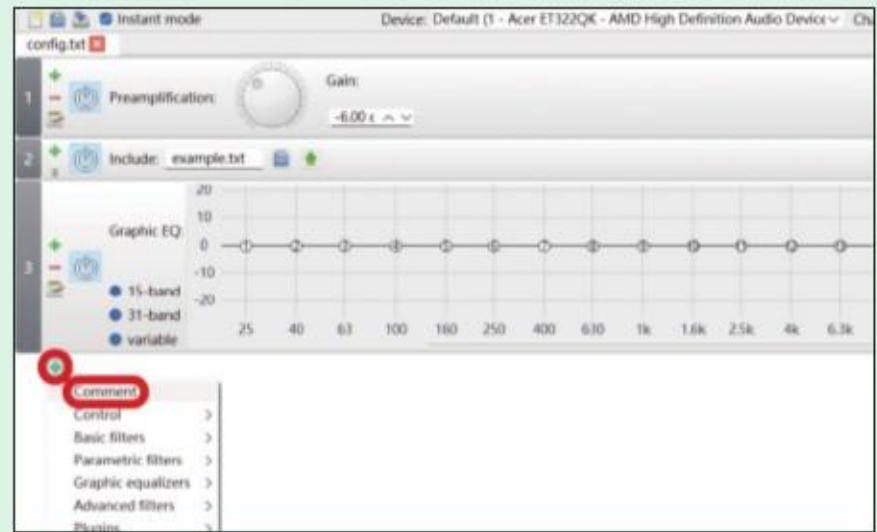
Instant mode

Device: Default (1 - Acer ET322QK - AMD High Definition Audio Device

Ch

config.txt

1

Preamplification:

Gain:

-6.00 c

2

Include: example.txt

3

Graphic EQ:

20

10

0

-10

-20

15-band

31-band

variable

25 40 63 100 160 250 400 630 1k 1.6k 2.5k 4k 6.3k

Comment

Control

Basic filters

Parametric filters

Graphic equalizers

Advanced filters

Plugins